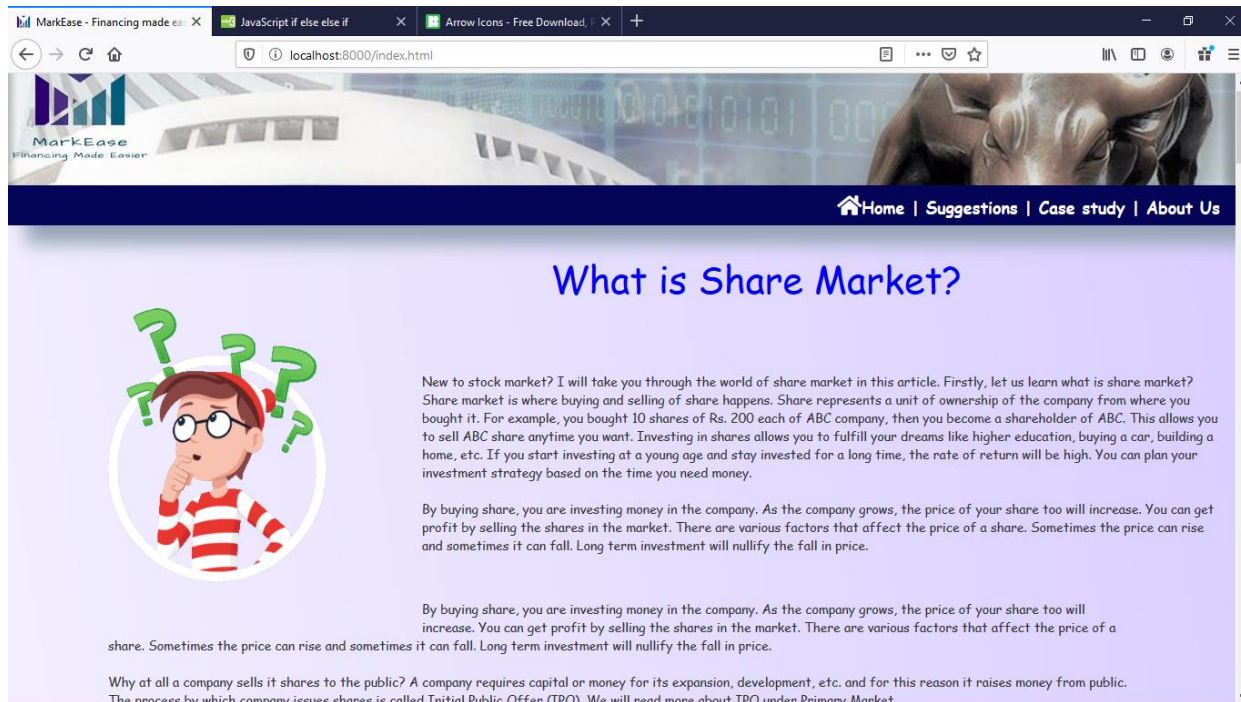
MarkEase - Financing made ea ×
JavaScript if else else if ×
Arrow Icons - Free Download, ×
+

localhost:8000/index.html

MarkEase
Financing Made Easier

Home | Suggestions | Case study | About Us

What is Share Market?

New to stock market? I will take you through the world of share market in this article. Firstly, let us learn what is share market? Share market is where buying and selling of share happens. Share represents a unit of ownership of the company from where you bought it. For example, you bought 10 shares of Rs. 200 each of ABC company, then you become a shareholder of ABC. This allows you to sell ABC share anytime you want. Investing in shares allows you to fulfill your dreams like higher education, buying a car, building a home, etc. If you start investing at a young age and stay invested for a long time, the rate of return will be high. You can plan your investment strategy based on the time you need money.

By buying share, you are investing money in the company. As the company grows, the price of your share too will increase. You can get profit by selling the shares in the market. There are various factors that affect the price of a share. Sometimes the price can rise and sometimes it can fall. Long term investment will nullify the fall in price.

By buying share, you are investing money in the company. As the company grows, the price of your share too will increase. You can get profit by selling the shares in the market. There are various factors that affect the price of a share. Sometimes the price can rise and sometimes it can fall. Long term investment will nullify the fall in price.

Why at all a company sells it shares to the public? A company requires capital or money for its expansion, development, etc. and for this reason it raises money from public. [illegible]